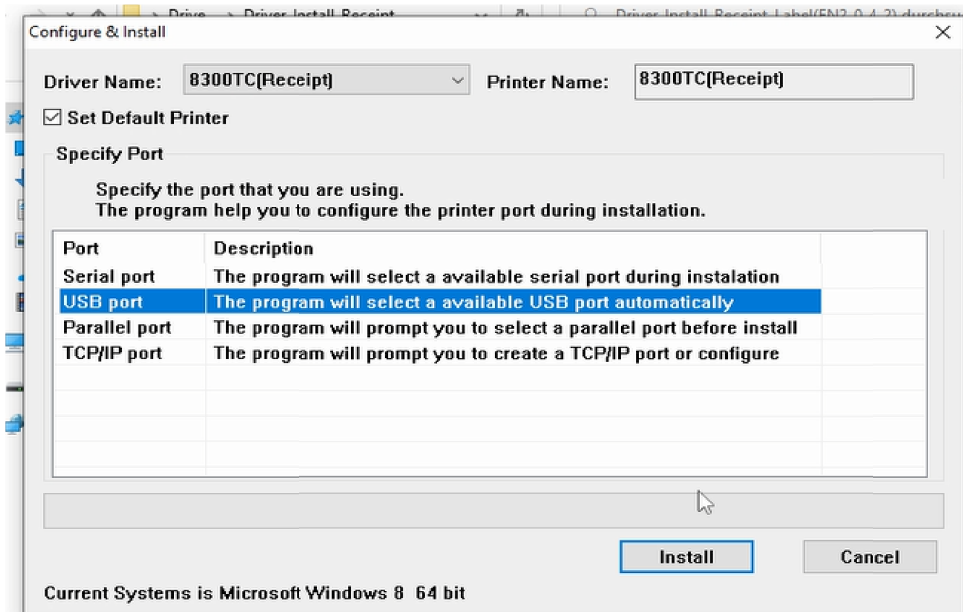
Drive > Driver Install Receipt
Driver Install Receipt Label(EN2.0.4.2) durchsu

Configure & Install

Driver Name: 8300TC(Receipt)
Printer Name: 8300TC(Receipt)

☑ Set Default Printer

Specify Port

Specify the port that you are using.
The program help you to configure the printer port during installation.

| Port | Description |
|---|---|
| Serial port | The program will select a available serial port during instalation |
| USB port | The program will select a available USB port automatically |
| Parallel port | The program will prompt you to select a parallel port before install |
| TCP/IP port | The program will prompt you to create a TCP/IP port or configure |

Install
Cancel

Current Systems is Microsoft Windows 8 64 bit